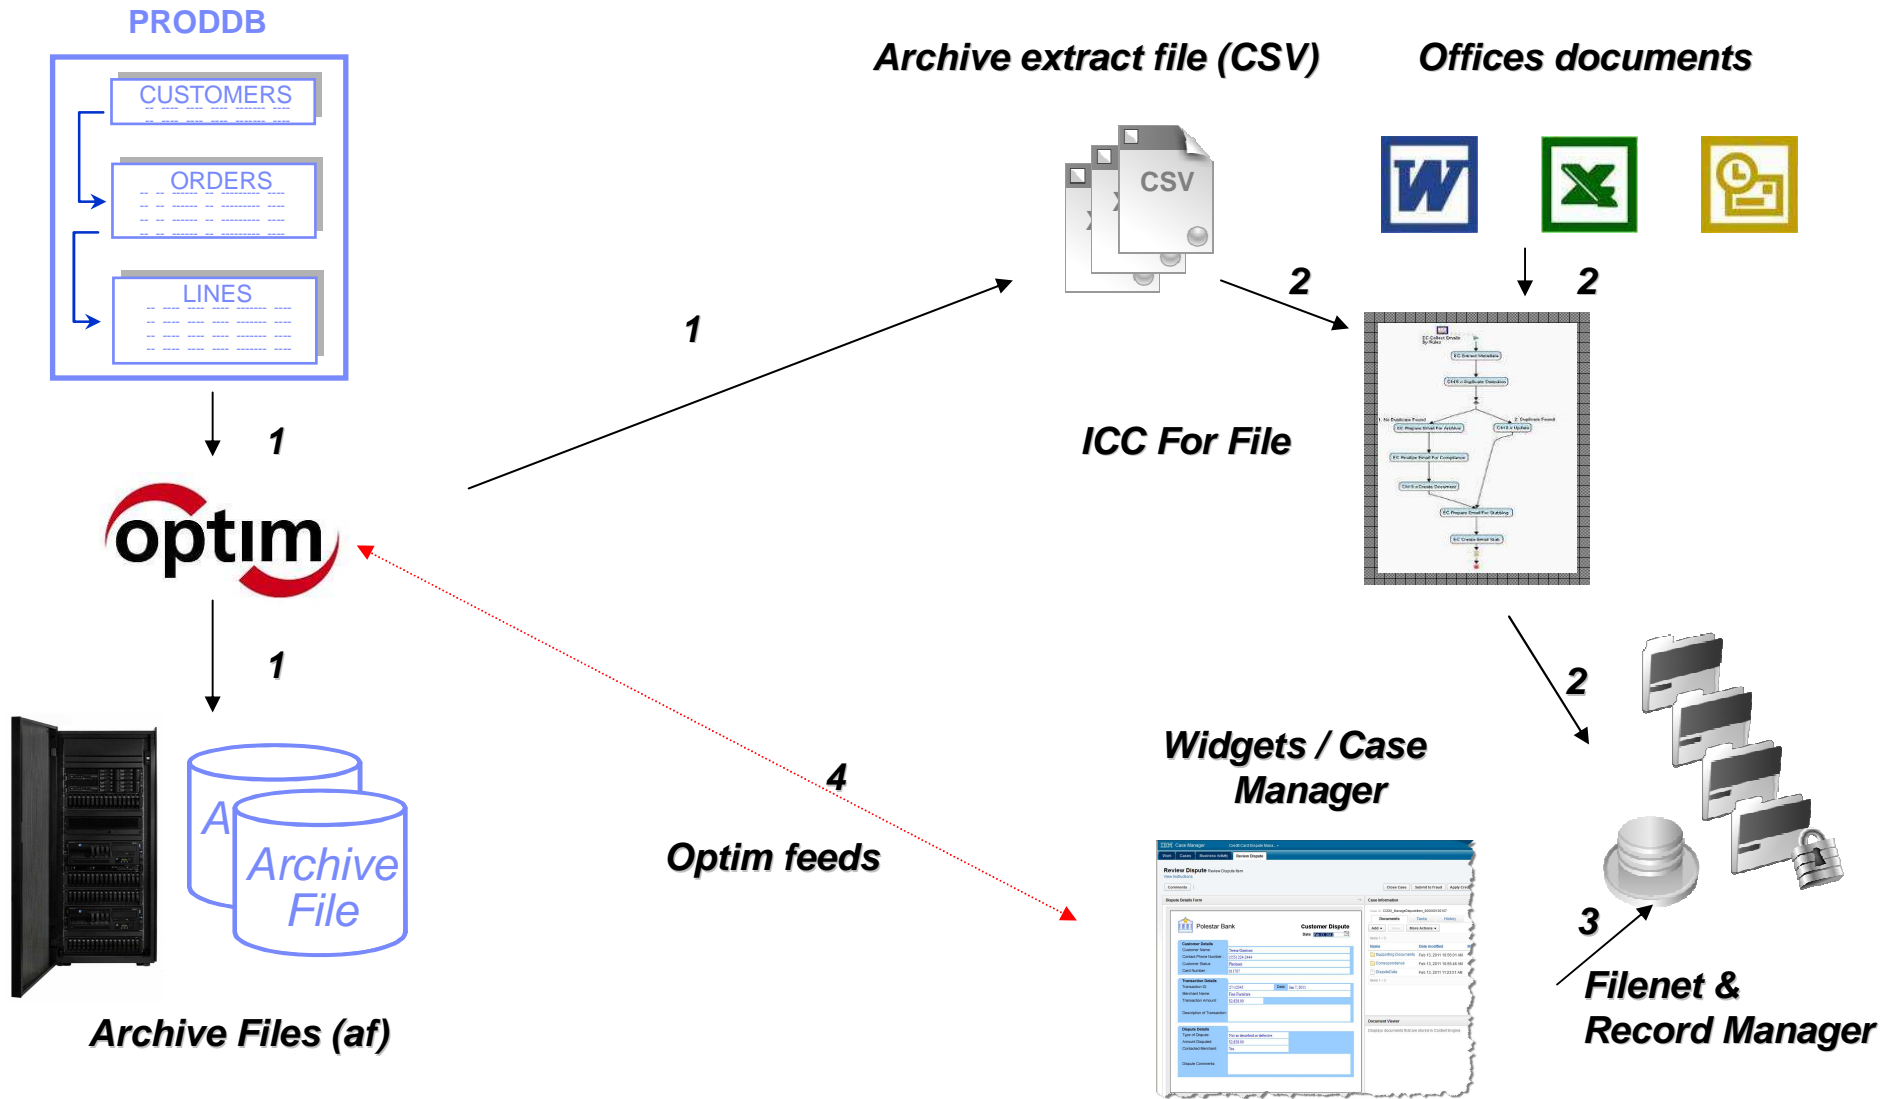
PRODDB

CUSTOMERS

ORDERS

LINES

1

optim

1

Archive File

Archive Files (af)

1

Archive extract file (CSV)

CSV

Offices documents

2

2

ICC For File

2

4

Optim feeds

Widgets / Case Manager

3

Filenet & Record Manager